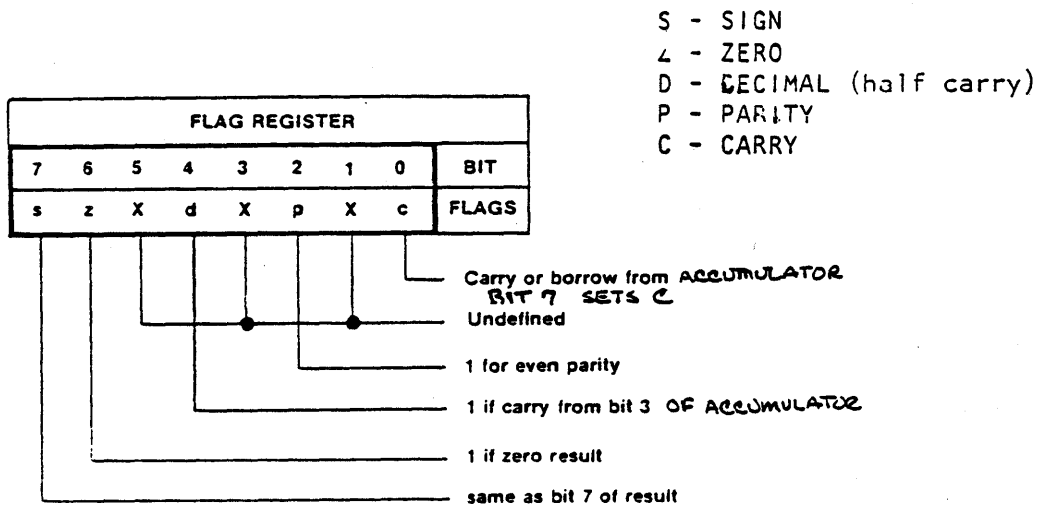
S - SIGN
Z - ZERO
D - DECIMAL (half carry)
P - PARITY
C - CARRY

| FLAG REGISTER | | | | | | | | |
|---|---|---|---|---|---|---|---|---|
| 7 | 6 | 5 | 4 | 3 | 2 | 1 | 0 | BIT |
| s | z | X | d | X | p | X | c | FLAGS |

Carry or borrow from ACCUMULATOR BIT 7 SETS C
Undefined
1 for even parity
1 if carry from bit 3 OF ACCUMULATOR
1 if zero result
same as bit 7 of result